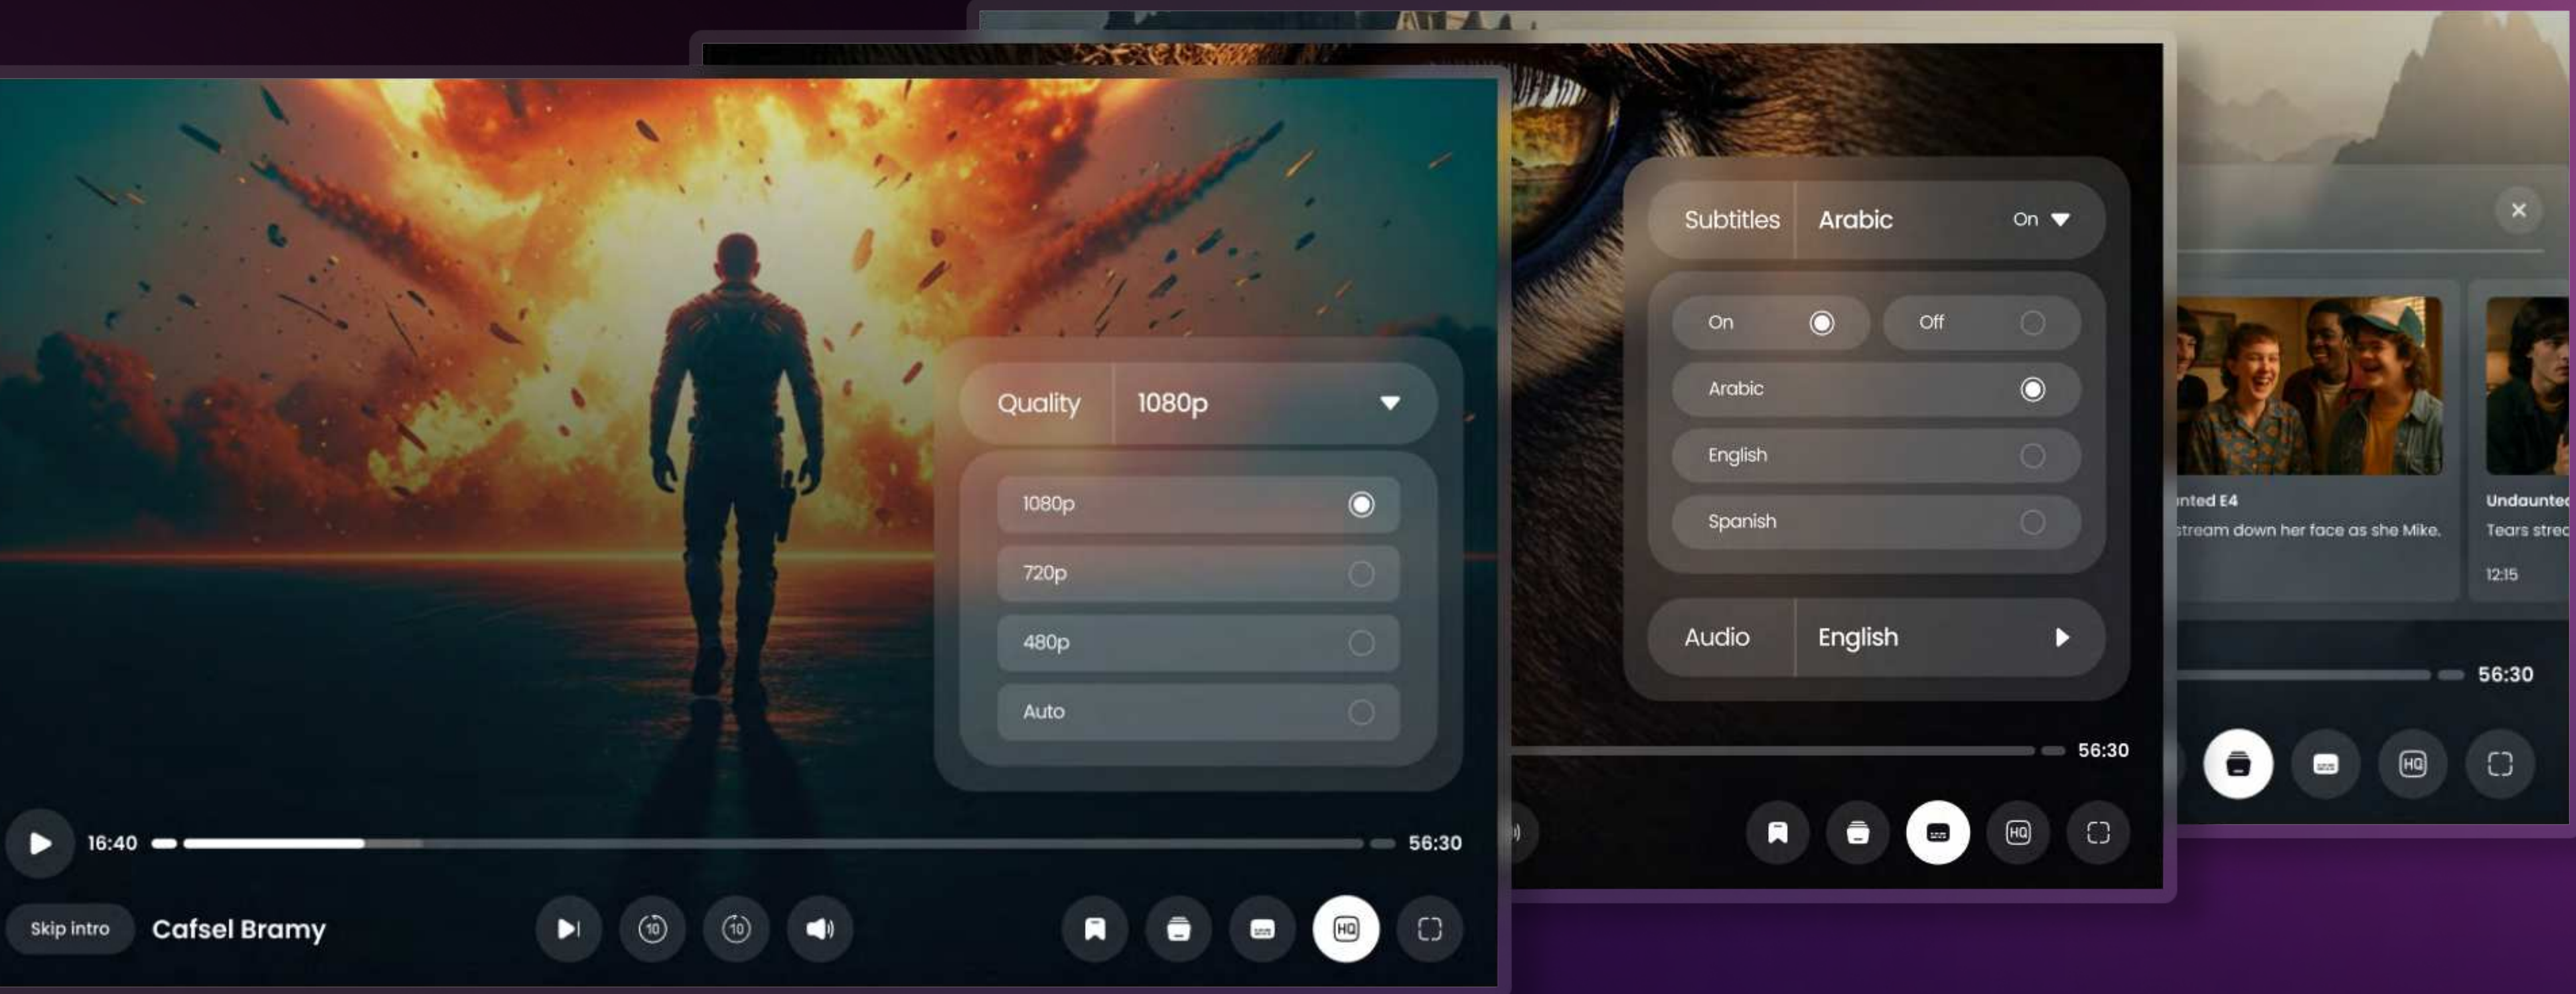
Quality 1080p

1080p

720p

480p

Auto

16:40 56:30

Skip intro Cafsel Bramy

10 10

HQ

Subtitles Arabic On

On Off

Arabic

English

Spanish

Audio English

56:30

HQ

inted E4
stream down her face as she Mike.

Undaunted
Tears strea
12:15

56:30

HQ